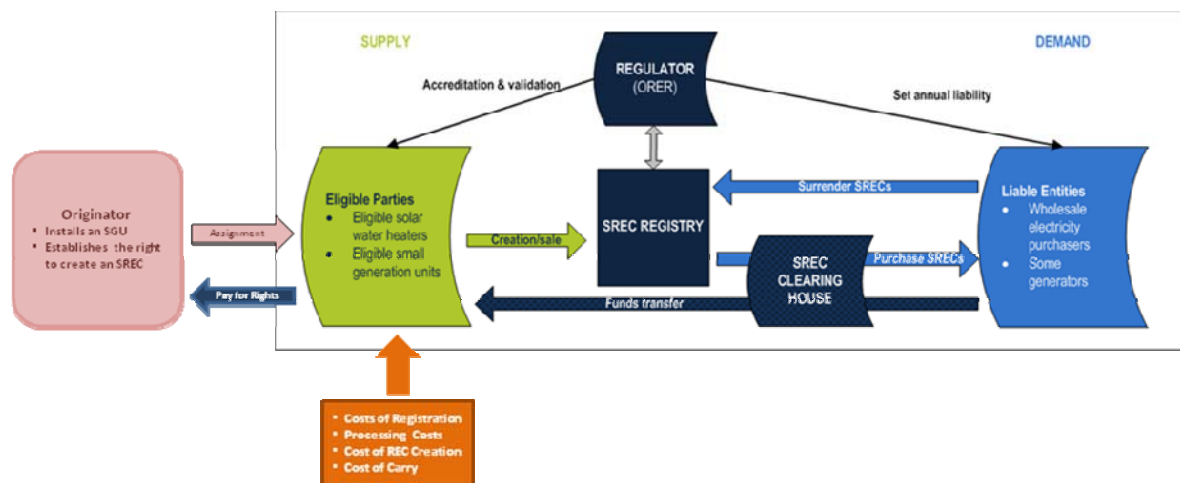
SUPPLY

DEMAND

REGULATOR (ORER)

Accreditation & validation

Set annual liability

Originator
• Installs an SGU
• Establishes the right to create an SREC

Assignment

Pay for Rights

Eligible Parties
• Eligible solar water heaters
• Eligible small generation units

Creation/sale

SREC REGISTRY

Surrender SRECs

Liable Entities
• Wholesale electricity purchasers
• Some generators

SREC CLEARING HOUSE

Purchase SRECs

Funds transfer

• Costs of Registration
• Processing Costs
• Cost of REC Creation
• Cost of Carry